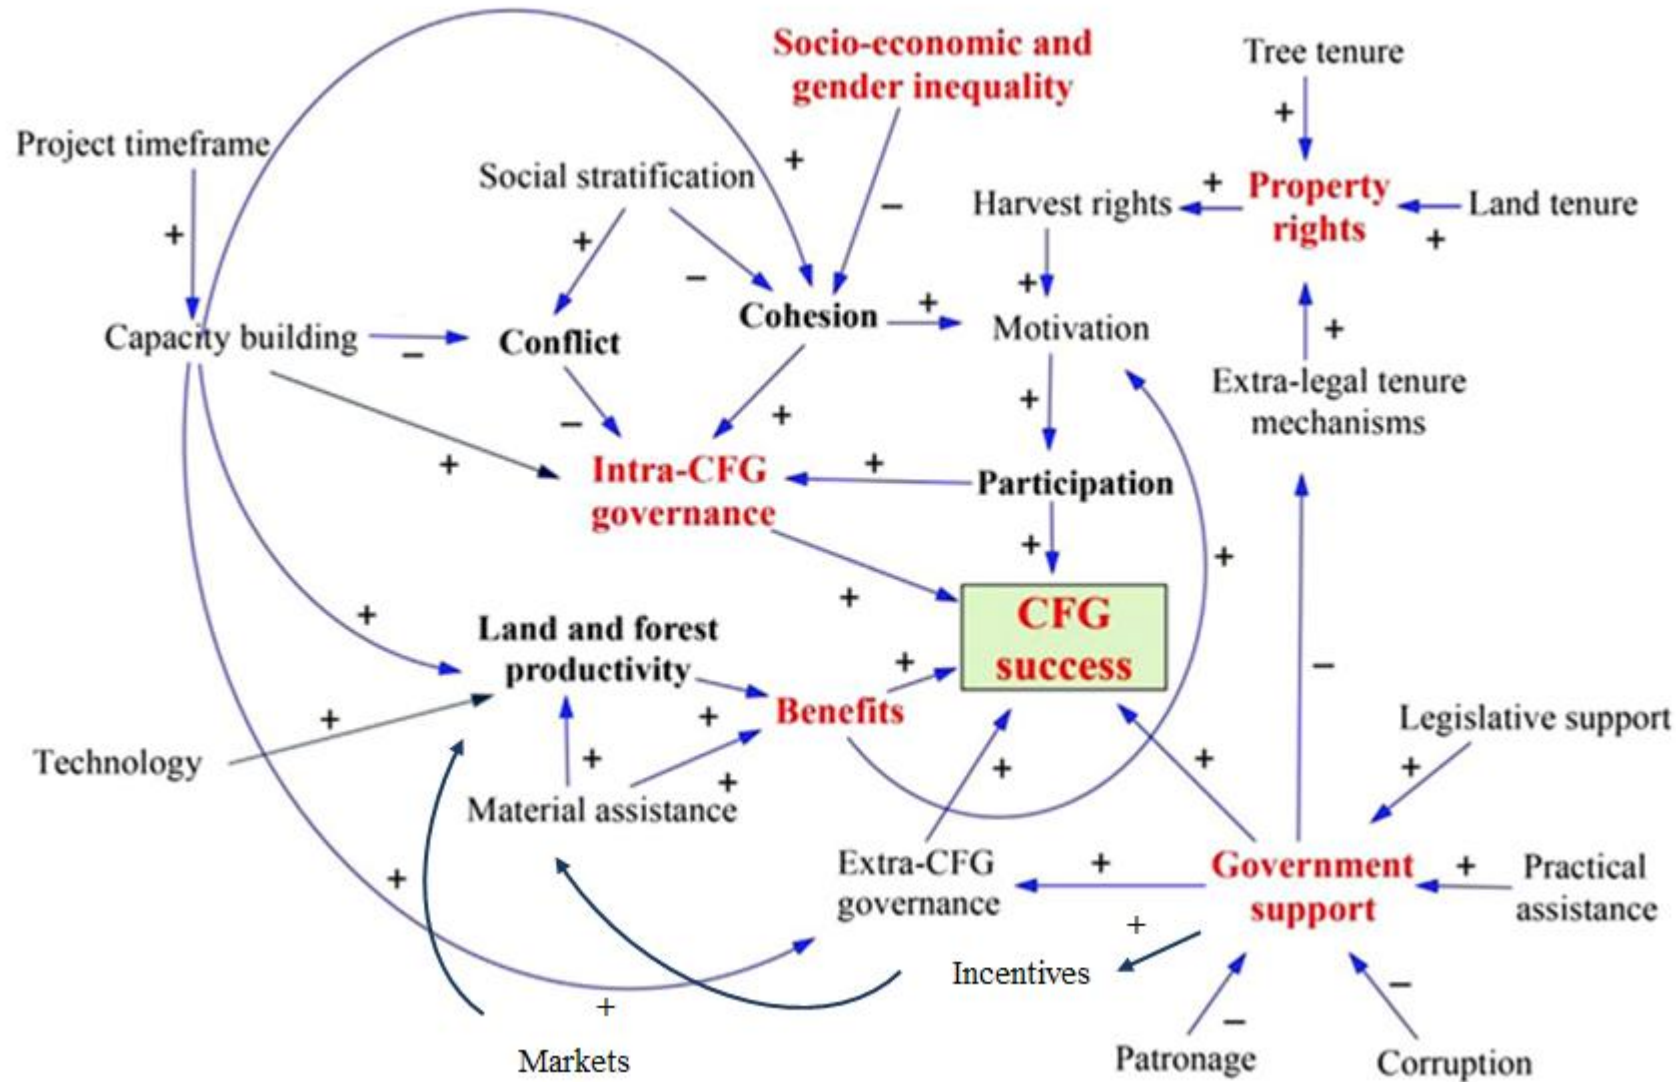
Socio-economic and gender inequality

Tree tenure

+

Project timeframe

+

Social stratification

−

+

Harvest rights

+

Property rights

Land tenure

+

+

+

−

+

Capacity building

−

Conflict

Cohesion

+

Motivation

+

Extra-legal tenure mechanisms

+

−

+

+

+

Intra-CFG governance

+

Participation

+

+

+

+

CFG success

Land and forest productivity

+

−

+

Benefits

Technology

+

+

+

+

Legislative support

Material assistance

+

+

Extra-CFG governance

+

Government support

+

Practical assistance

+

+

Incentives

+

−

−

Markets

Patronage

Corruption